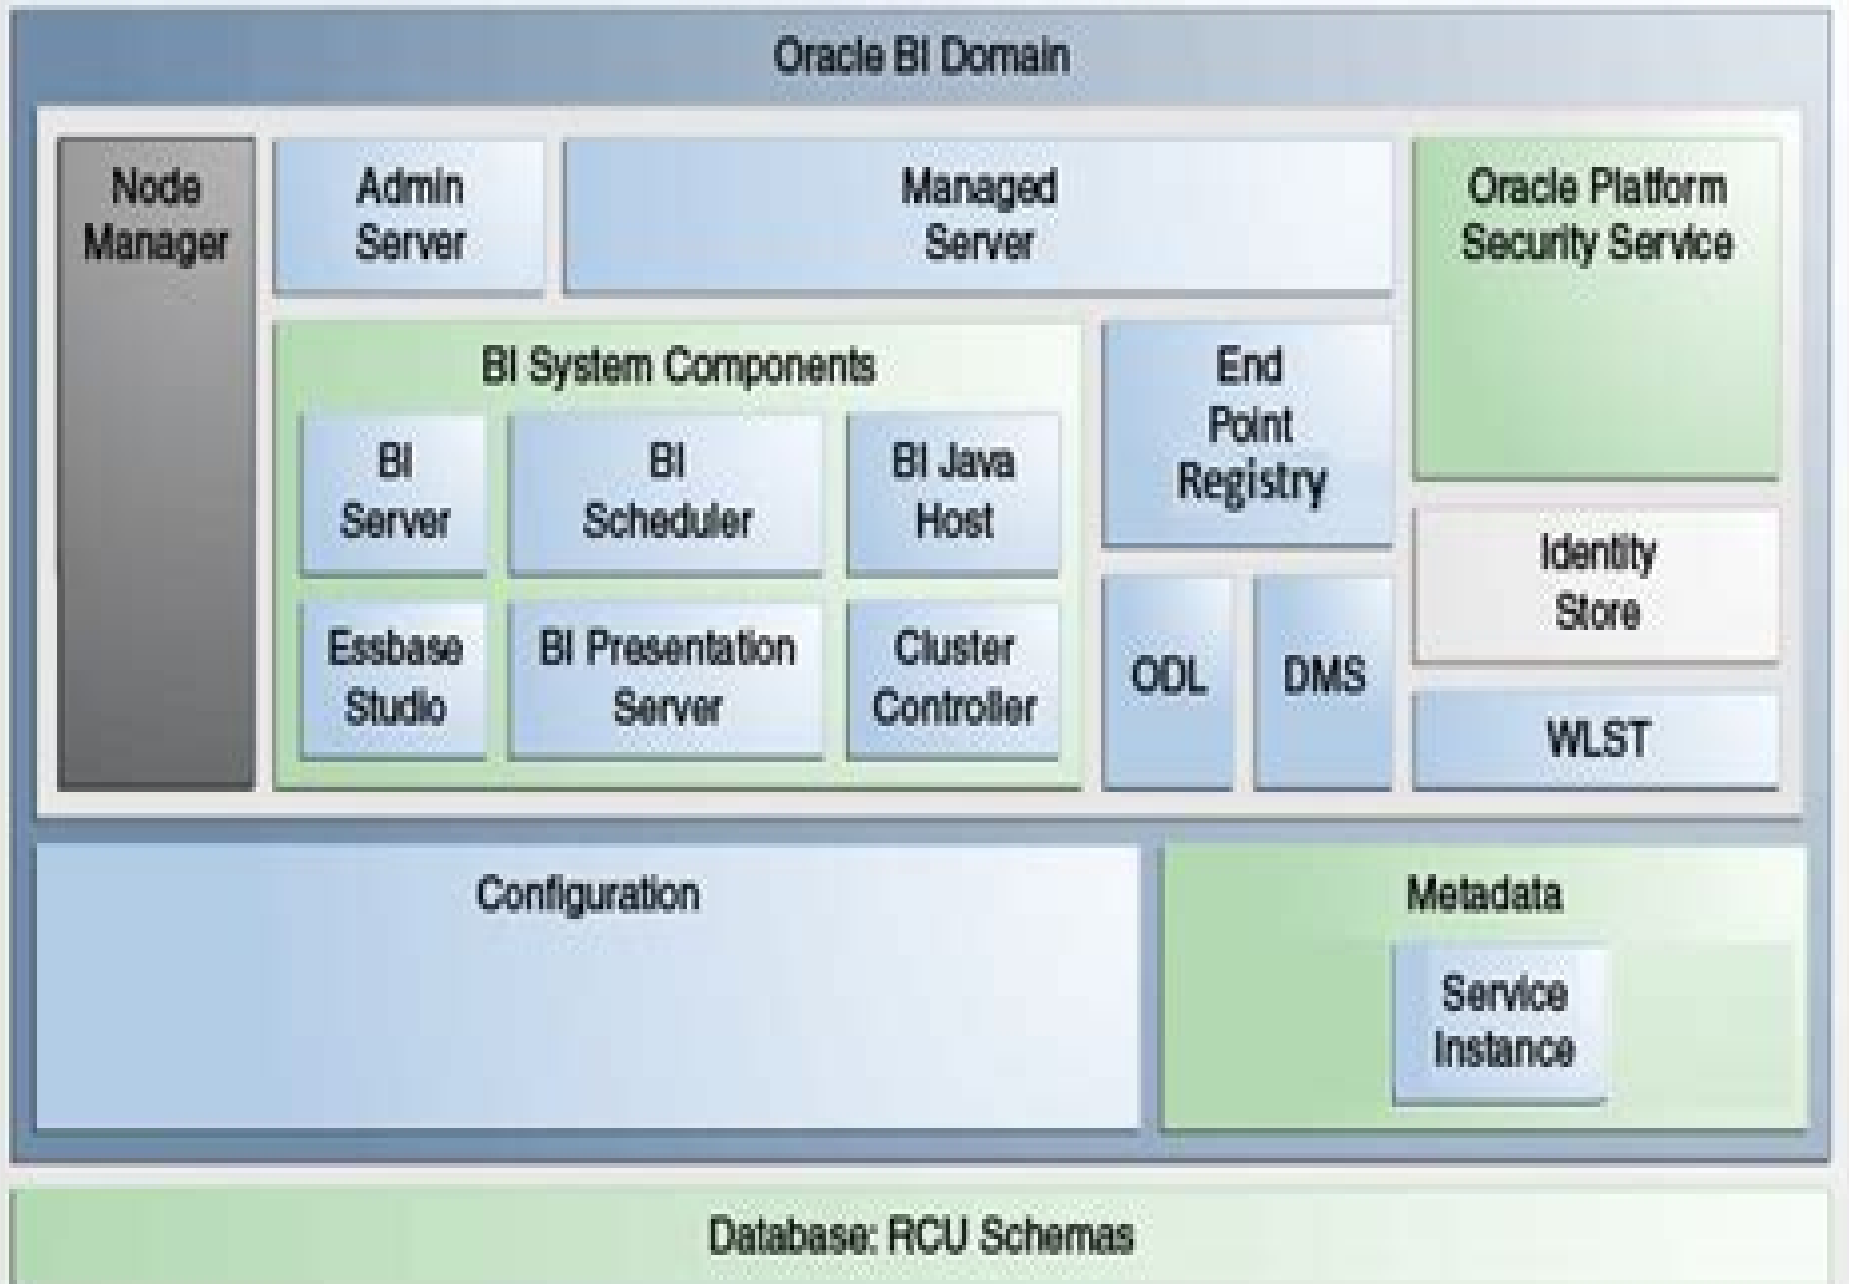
Oracle BI Domain

Node Manager

Admin Server

Managed Server

Oracle Platform Security Service

BI System Components

BI Server

BI Scheduler

BI Java Host

Essbase Studio

BI Presentation Server

Cluster Controller

End Point Registry

ODL

DMS

Identity Store

WLST

Configuration

Metadata

Service Instance

Database: RCU Schemas